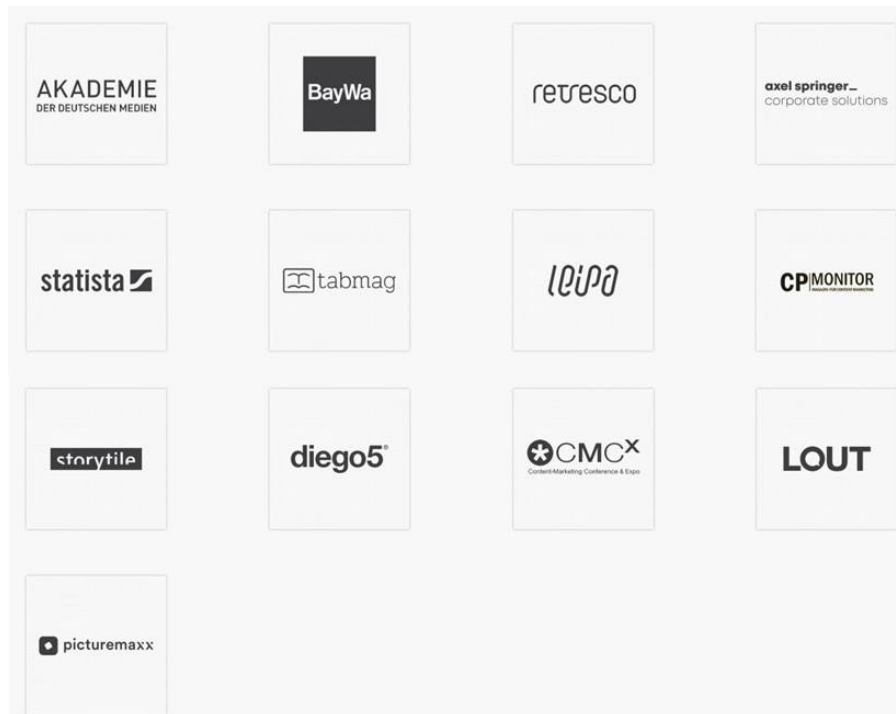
AKADEMIE
DER DEUTSCHEN MEDIEN

BayWa

retresco

axel springer_
corporate solutions

statista

tabmag

leipa

CP MONITOR
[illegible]

storytile

diego5

CMC$^X$
Content-Marketing Conference & Expo

LOUT

picturemaxx